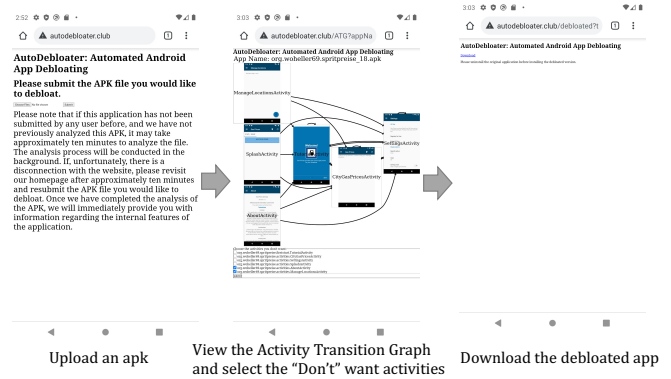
2:52

autodebloater.club

1

AutoDebloater: Automated Android App Debloating

Please submit the APK file you would like to debloat.

Choose File No file chosen Submit

Please note that if this application has not been submitted by any user before, and we have not previously analyzed this APK, it may take approximately ten minutes to analyze the file. The analysis process will be conducted in the background. If, unfortunately, there is a disconnection with the website, please revisit our homepage after approximately ten minutes and resubmit the APK file you would like to debloat. Once we have completed the analysis of the APK, we will immediately provide you with information regarding the internal features of the application.

3:03

autodebloater.club/ATG?appNa

1

AutoDebloater: Automated Android App Debloating

App Name: org.woheller69.spritpreise_18.apk

ManageLocationsActivity

SplashActivity

CityGasPricesActivity

SettingsActivity

AboutActivity

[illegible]

3:03

autodebloater.club/debloated?t

1

AutoDebloater: Automated Android App Debloating

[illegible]

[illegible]

Upload an apk

View the Activity Transition Graph and select the “Don't” want activities

Download the debloated app